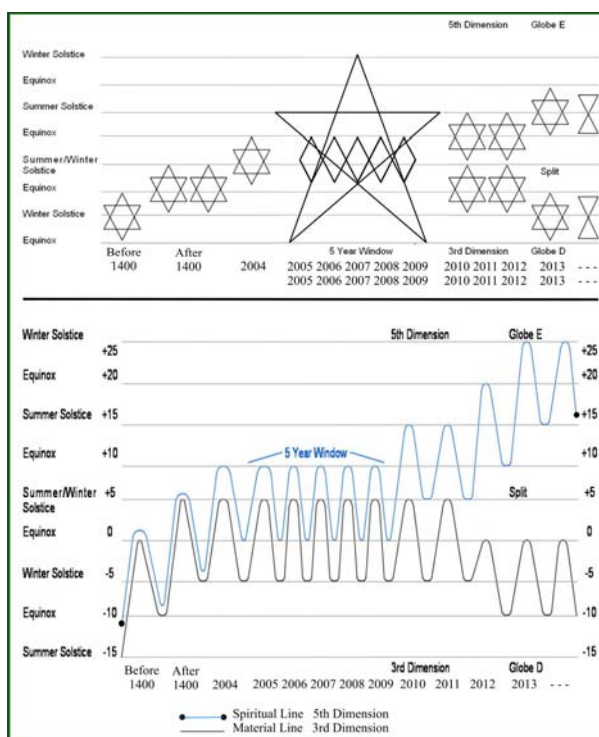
5th Dimension Globe E

Winter Solstice
Equinox
Summer Solstice
Equinox
Summer/Winter Solstice
Equinox
Winter Solstice
Equinox

Split

Before 1400 After 1400 2004 5 Year Window 3rd Dimension Globe D
2005 2006 2007 2008 2009 2010 2011 2012 2013 - - -
2005 2006 2007 2008 2009 2010 2011 2012 2013 - - -

Winter Solstice
Equinox +20
Summer Solstice +15
Equinox +10
Summer/Winter Solstice +5
Equinox 0
Winter Solstice -5
Equinox -10
Summer Solstice -15

+25

5th Dimension Globe E

5 Year Window

Split

+25
+20
+15
+10
+5
0
-5
-10
-15

3rd Dimension Globe D

Before 1400 After 1400 2004 2005 2006 2007 2008 2009 2010 2011 2012 2013 - - -

Spiritual Line 5th Dimension
Material Line 3rd Dimension